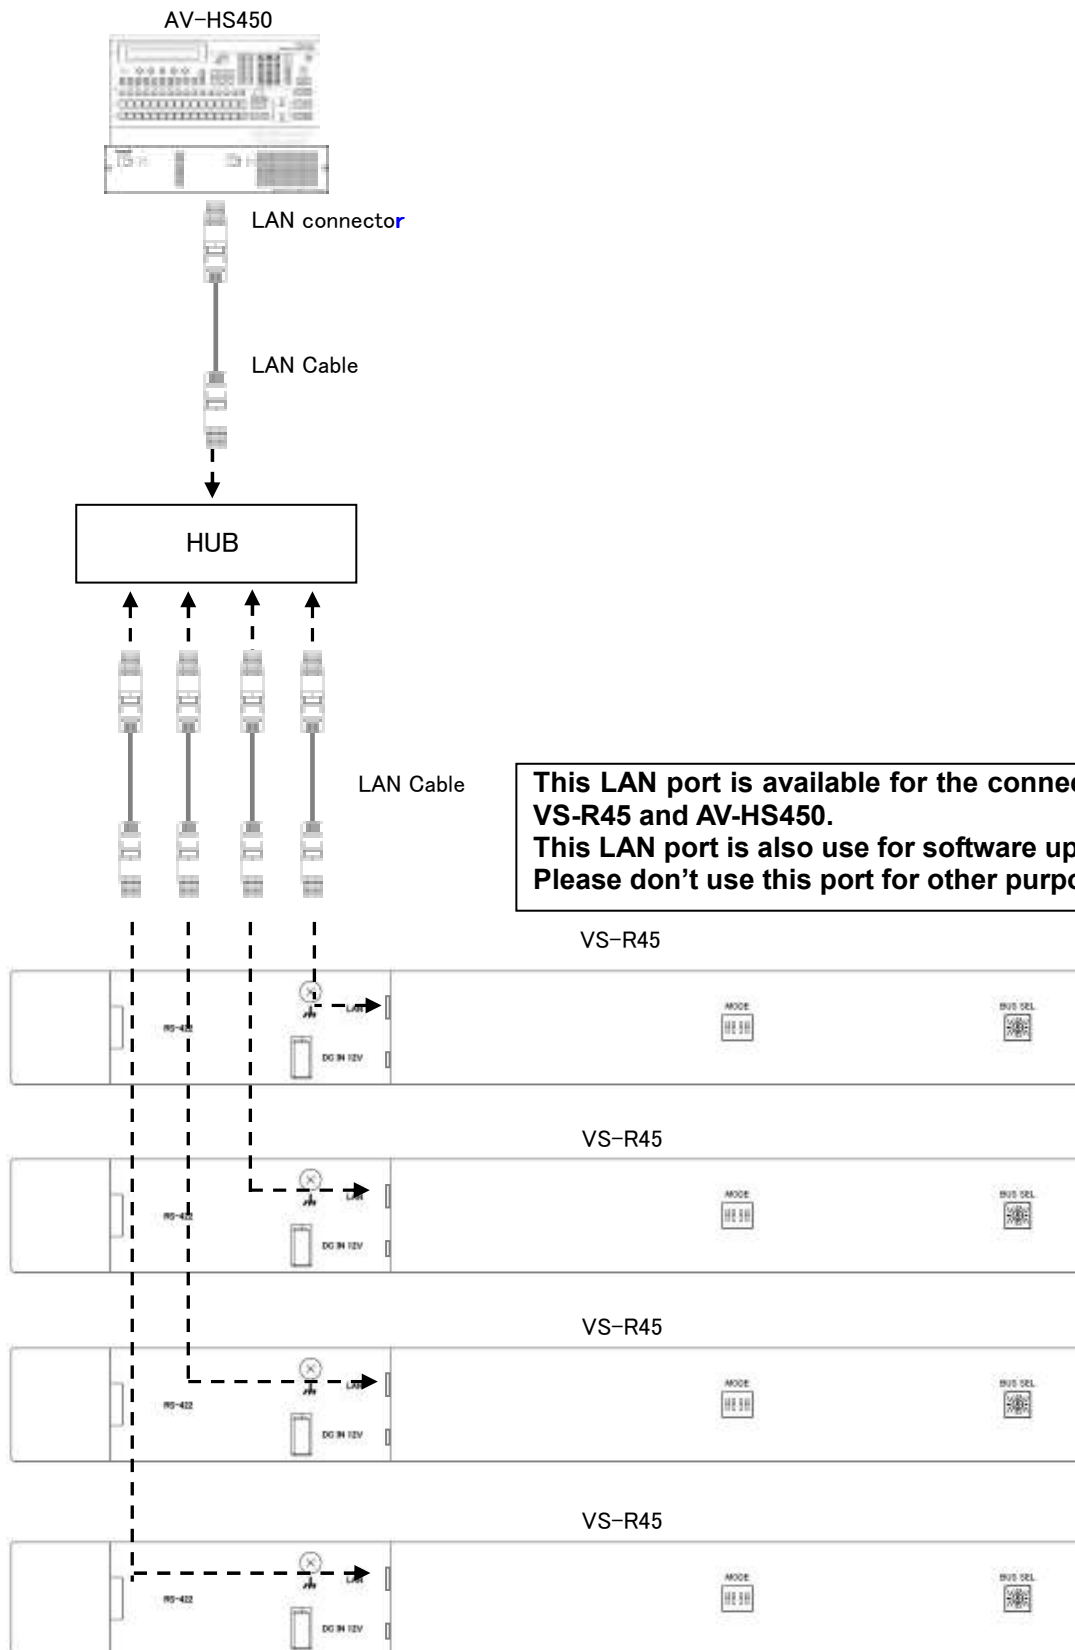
AV-HS450

LAN connector

LAN Cable

HUB

LAN Cable

This LAN port is available for the connec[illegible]
VS-R45 and AV-HS450.
This LAN port is also use for software up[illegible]
Please don't use this port for other purpo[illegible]

VS-R45

RS-422
LAN
DC IN 12V
MODE
BUS SEL

VS-R45

RS-422
LAN
DC IN 12V
MODE
BUS SEL

VS-R45

RS-422
LAN
DC IN 12V
MODE
BUS SEL

VS-R45

RS-422
LAN
DC IN 12V
MODE
BUS SEL